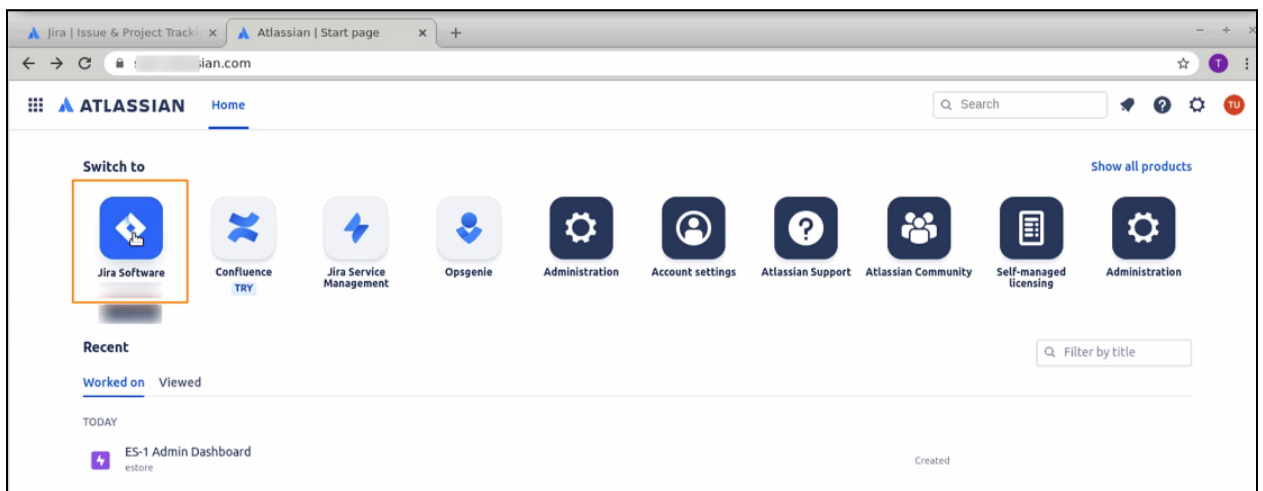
Jira | Issue & Project Tracki ×
Atlassian | Start page ×
+
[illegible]sian.com
T
ATLASSIAN Home
Search
TU

Switch to
Show all products

Jira Software
Confluence TRY
Jira Service Management
Opsgenie
Administration
Account settings
Atlassian Support
Atlassian Community
Self-managed licensing
Administration

Recent
Filter by title
Worked on Viewed

TODAY
ES-1 Admin Dashboard
estore
Created